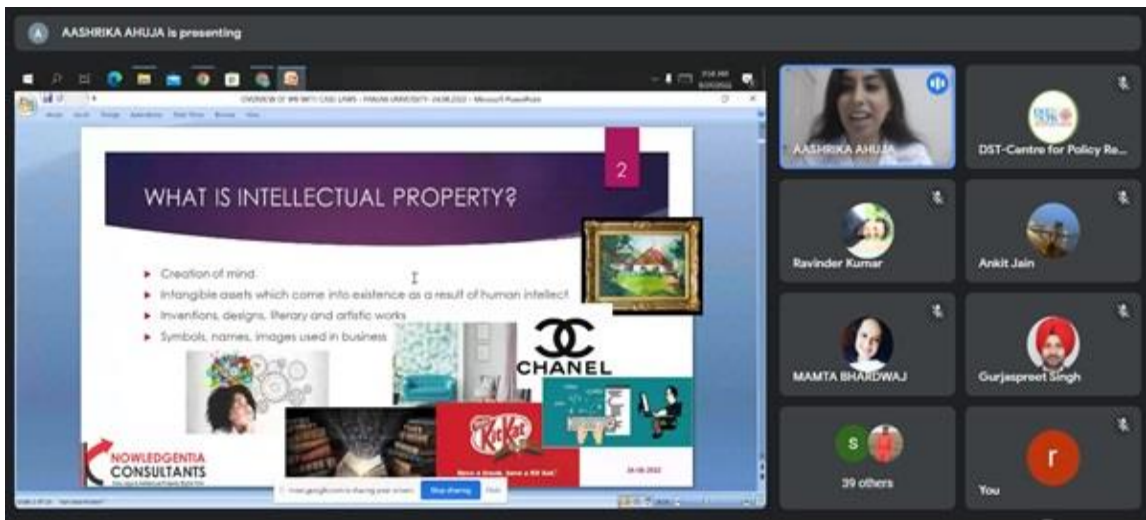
A AASHRIKA AHUJA is presenting

OVERVIEW OF IPR WITH CASE LAWS - PANJAB UNIVERSITY - 24.08.2022 - Microsoft PowerPoint

2

WHAT IS INTELLECTUAL PROPERTY?

Creation of mind
Intangible assets which come into existence as a result of human intellect
Inventions, designs, literary and artistic works
Symbols, names, images used in business

CHANEL

KitKat
Have a break, have a Kit Kat

NOWLEDGENTIA CONSULTANTS

24.08.2022

meet.google.com is sharing your screen. Stop sharing Hide

AASHRIKA AHUJA
DST-Centre for Policy Re...
Ravinder Kumar
Ankit Jain
MAMTA BHARDWAJ
Gurjaspreet Singh
S
39 others
r
You